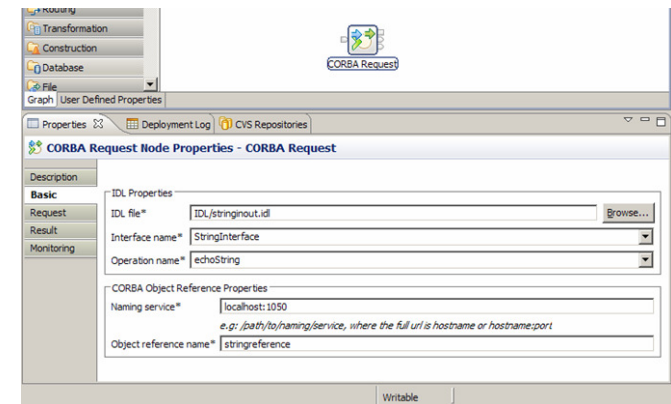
Routing
Transformation
Construction
Database
File

CORBA Request

Graph User Defined Properties

Properties Deployment Log CVS Repositories

CORBA Request Node Properties - CORBA Request

Description
Basic
Request
Result
Monitoring

IDL Properties
IDL file* IDL/stringinout.idl Browse...
Interface name* StringInterface
Operation name* echoString

CORBA Object Reference Properties
Naming service* localhost:1050
e.g: /path/to/naming/service, where the full url is hostname or hostname:port
Object reference name* stringreference

Writable